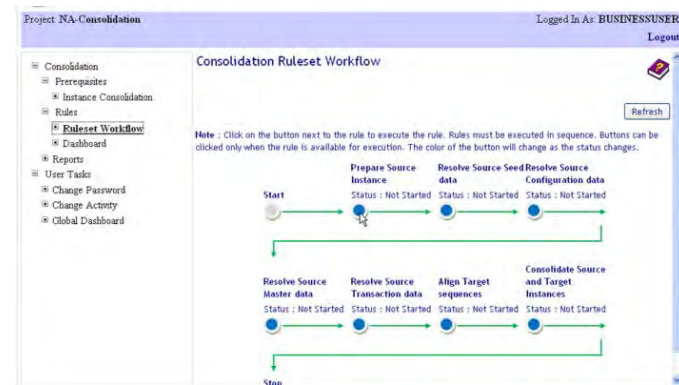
Project: NA-Consolidation

Logged In As: BUSINESSUSER

Logout

Consolidation

Prerequisites

Instance Consolidation

Rules

Ruleset Workflow

Dashboard

Reports

User Tasks

Change Password

Change Activity

Global Dashboard

Consolidation Ruleset Workflow

Refresh

Note : Click on the button next to the rule to execute the rule. Rules must be executed in sequence. Buttons can be clicked only when the rule is available for execution. The color of the button will change as the status changes.

Start

Prepare Source Instance
Status : Not Started

Resolve Source Seed data
Status : Not Started

Resolve Source Configuration data
Status : Not Started

Resolve Source Master data
Status : Not Started

Resolve Source Transaction data
Status : Not Started

Align Target sequences
Status : Not Started

Consolidate Source and Target Instances
Status : Not Started

Stop